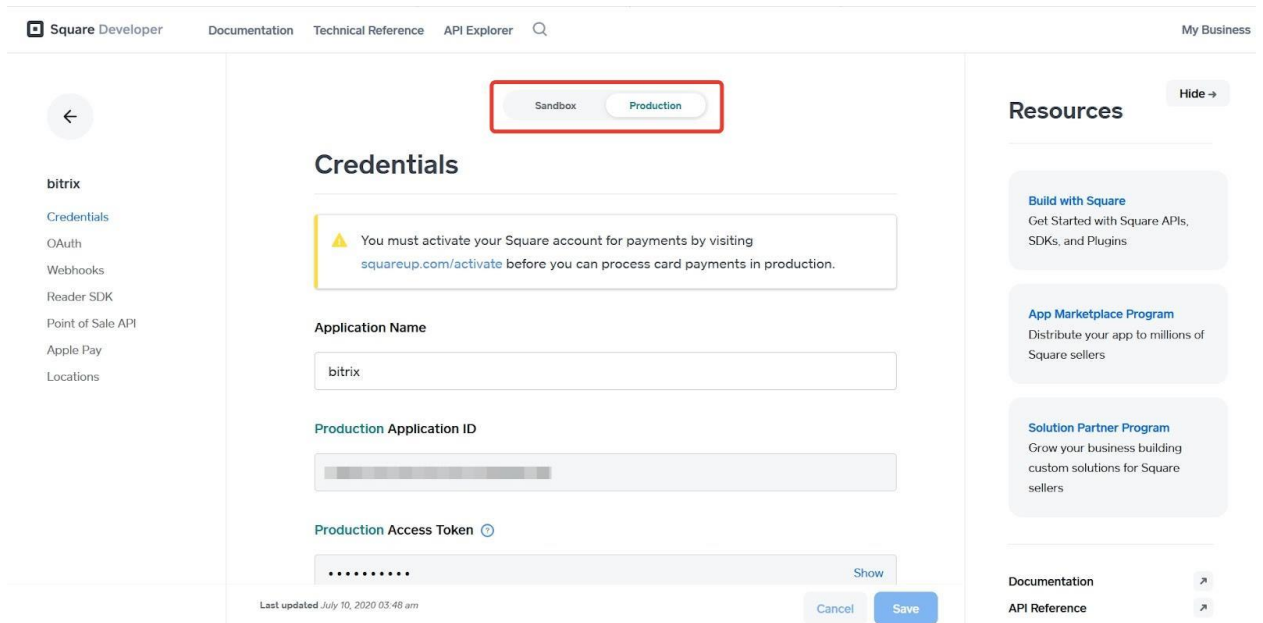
Square Developer Documentation Technical Reference API Explorer My Business

bitrix
Credentials
OAuth
Webhooks
Reader SDK
Point of Sale API
Apple Pay
Locations

Sandbox Production

Credentials

You must activate your Square account for payments by visiting squareup.com/activate before you can process card payments in production.

Application Name

bitrix

Production Application ID

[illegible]

Production Access Token

•••••••••••
Show

Last updated July 10, 2020 03:48 am

Cancel Save

Hide →

Resources

Build with Square
Get Started with Square APIs, SDKs, and Plugins

App Marketplace Program
Distribute your app to millions of Square sellers

Solution Partner Program
Grow your business building custom solutions for Square sellers

Documentation ↗
API Reference ↗